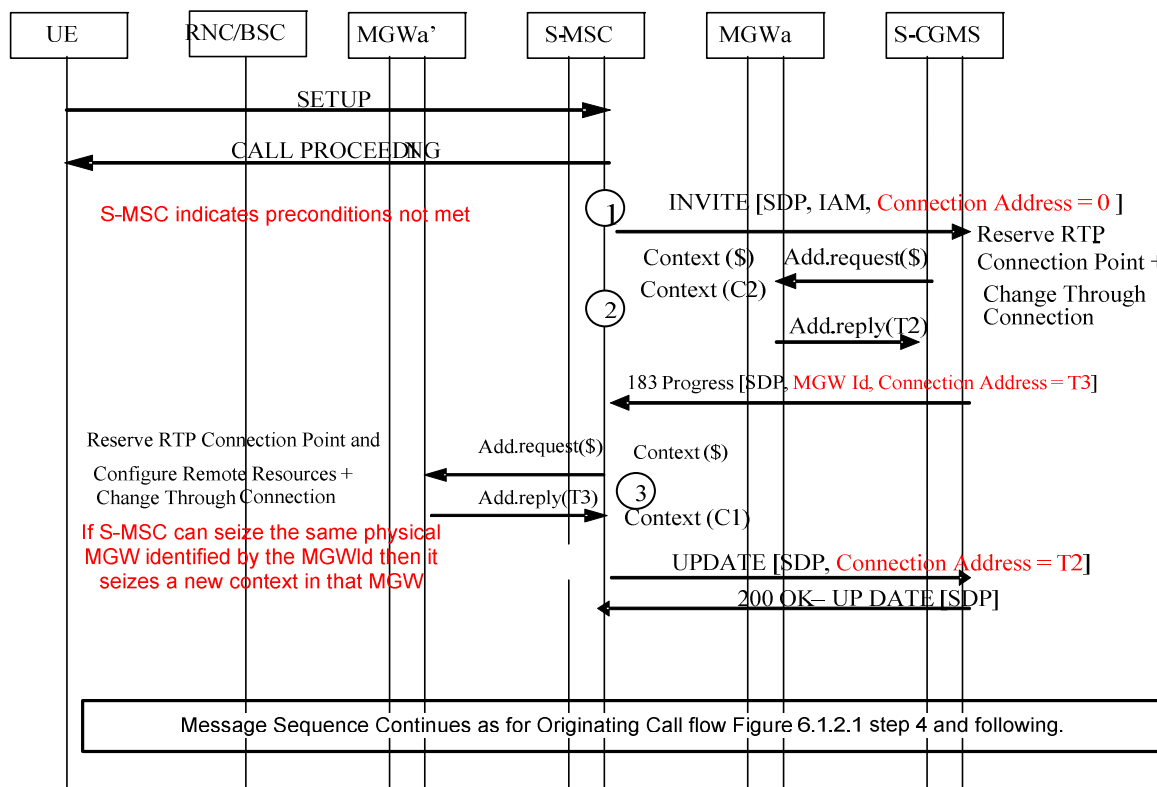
UE
RNC/BSC
MGWa'
S-MSC
MGWa
S-CGMS

SETUP

CALL PROCEEDING

S-MSC indicates preconditions not met

1

INVITE [SDP, IAM, Connection Address = 0 ]

Reserve RTP Connection Point + Change Through Connection

Context ($)
Add.request($)
Context (C2)

2

Add.reply(T2)

183 Progress [SDP, MGW Id, Connection Address = T3]

Reserve RTP Connection Point and Configure Remote Resources + Change Through Connection

Add.request($)

Context ($)

3

Add.reply(T3)

Context (C1)

If S-MSC can seize the same physical MGW identified by the MGWId then it seizes a new context in that MGW

UPDATE [SDP, Connection Address = T2]

200 OK– UP DATE [SDP]

Message Sequence Continues as for Originating Call flow Figure 6.1.2.1 step 4 and following.